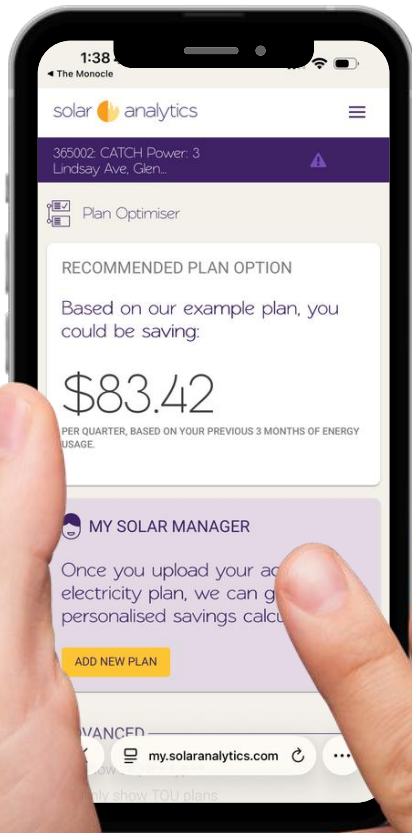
1:38
◂ The Monocle

solar analytics

365002: CATCH Power: 3 Lindsay Ave, Glen...

Plan Optimiser

RECOMMENDED PLAN OPTION

Based on our example plan, you could be saving:

$83.42

PER QUARTER, BASED ON YOUR PREVIOUS 3 MONTHS OF ENERGY USAGE.

MY SOLAR MANAGER

Once you upload your ac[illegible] electricity plan, we can g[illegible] personalised savings calcu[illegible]

ADD NEW PLAN

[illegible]VANCED

my.solaranalytics.com

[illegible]nly show TOU plans